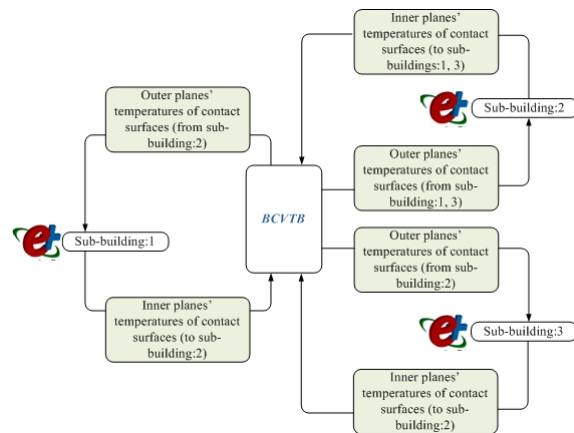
Inner planes' temperatures of contact surfaces (to sub-buildings:1, 3)

Sub-building:2

Outer planes' temperatures of contact surfaces (from sub-building:2)

BCVTB

Outer planes' temperatures of contact surfaces (from sub-buildings:1, 3)

Sub-building:1

Outer planes' temperatures of contact surfaces (from sub-building:2)

Inner planes' temperatures of contact surfaces (to sub-building:2)

Sub-building:3

Inner planes' temperatures of contact surfaces (to sub-building:2)